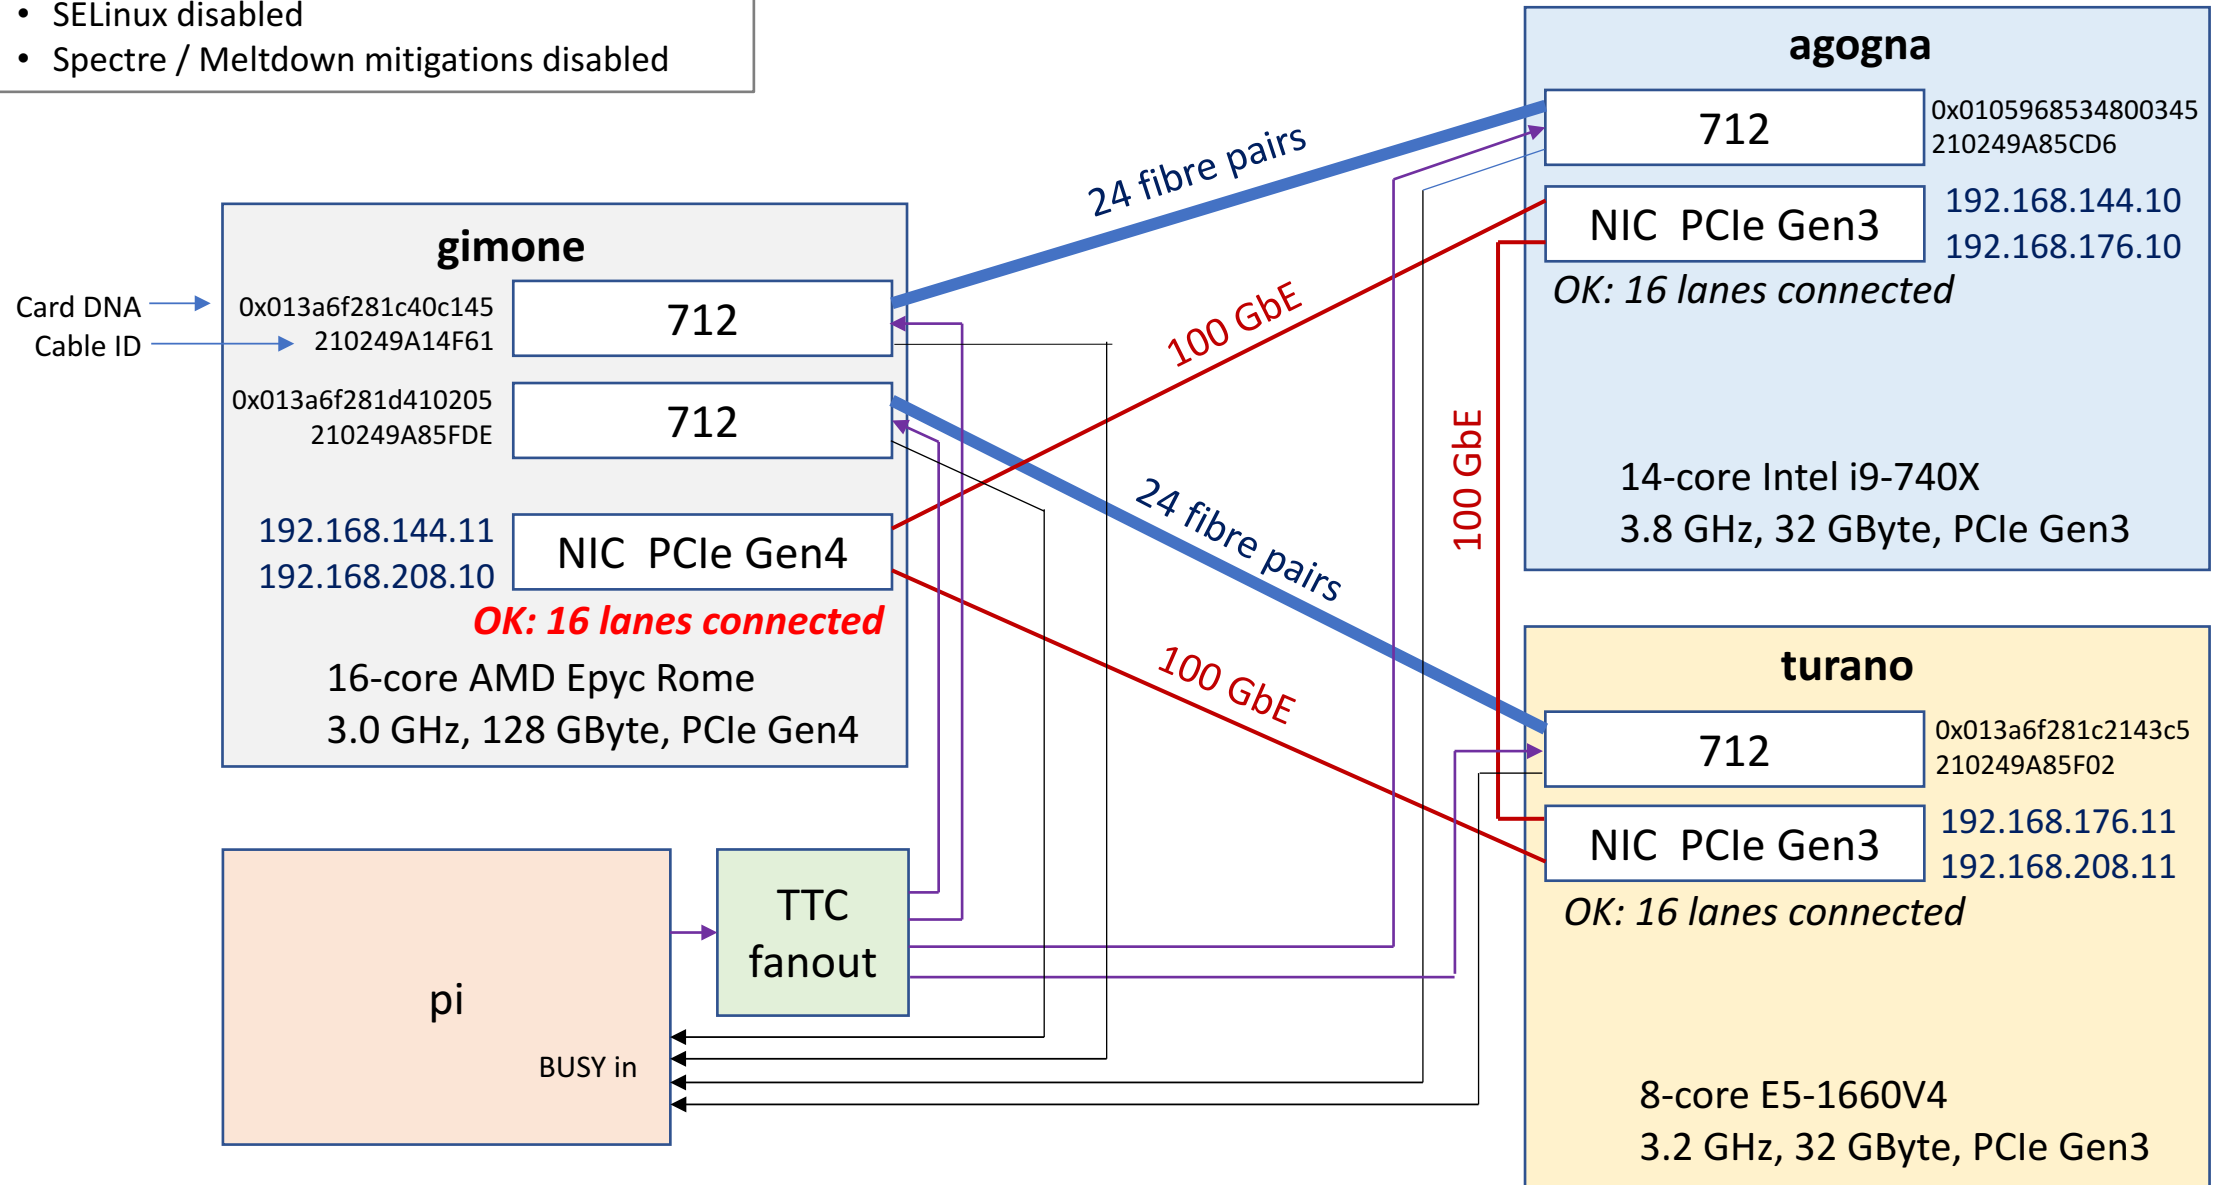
• SELinux disabled
• Spectre / Meltdown mitigations disabled

agogna

712

0x0105968534800345
210249A85CD6

NIC PCIe Gen3

192.168.144.10
192.168.176.10

OK: 16 lanes connected

14-core Intel i9-740X
3.8 GHz, 32 GByte, PCIe Gen3

24 fibre pairs

100 GbE

100 GbE

gimone

Card DNA
Cable ID

0x013a6f281c40c145
210249A14F61

712

0x013a6f281d410205
210249A85FDE

712

192.168.144.11
192.168.208.10

NIC PCIe Gen4

OK: 16 lanes connected

16-core AMD Epyc Rome
3.0 GHz, 128 GByte, PCIe Gen4

24 fibre pairs

100 GbE

turano

712

0x013a6f281c2143c5
210249A85F02

NIC PCIe Gen3

192.168.176.11
192.168.208.11

OK: 16 lanes connected

8-core E5-1660V4
3.2 GHz, 32 GByte, PCIe Gen3

pi

BUSY in

TTC
fanout